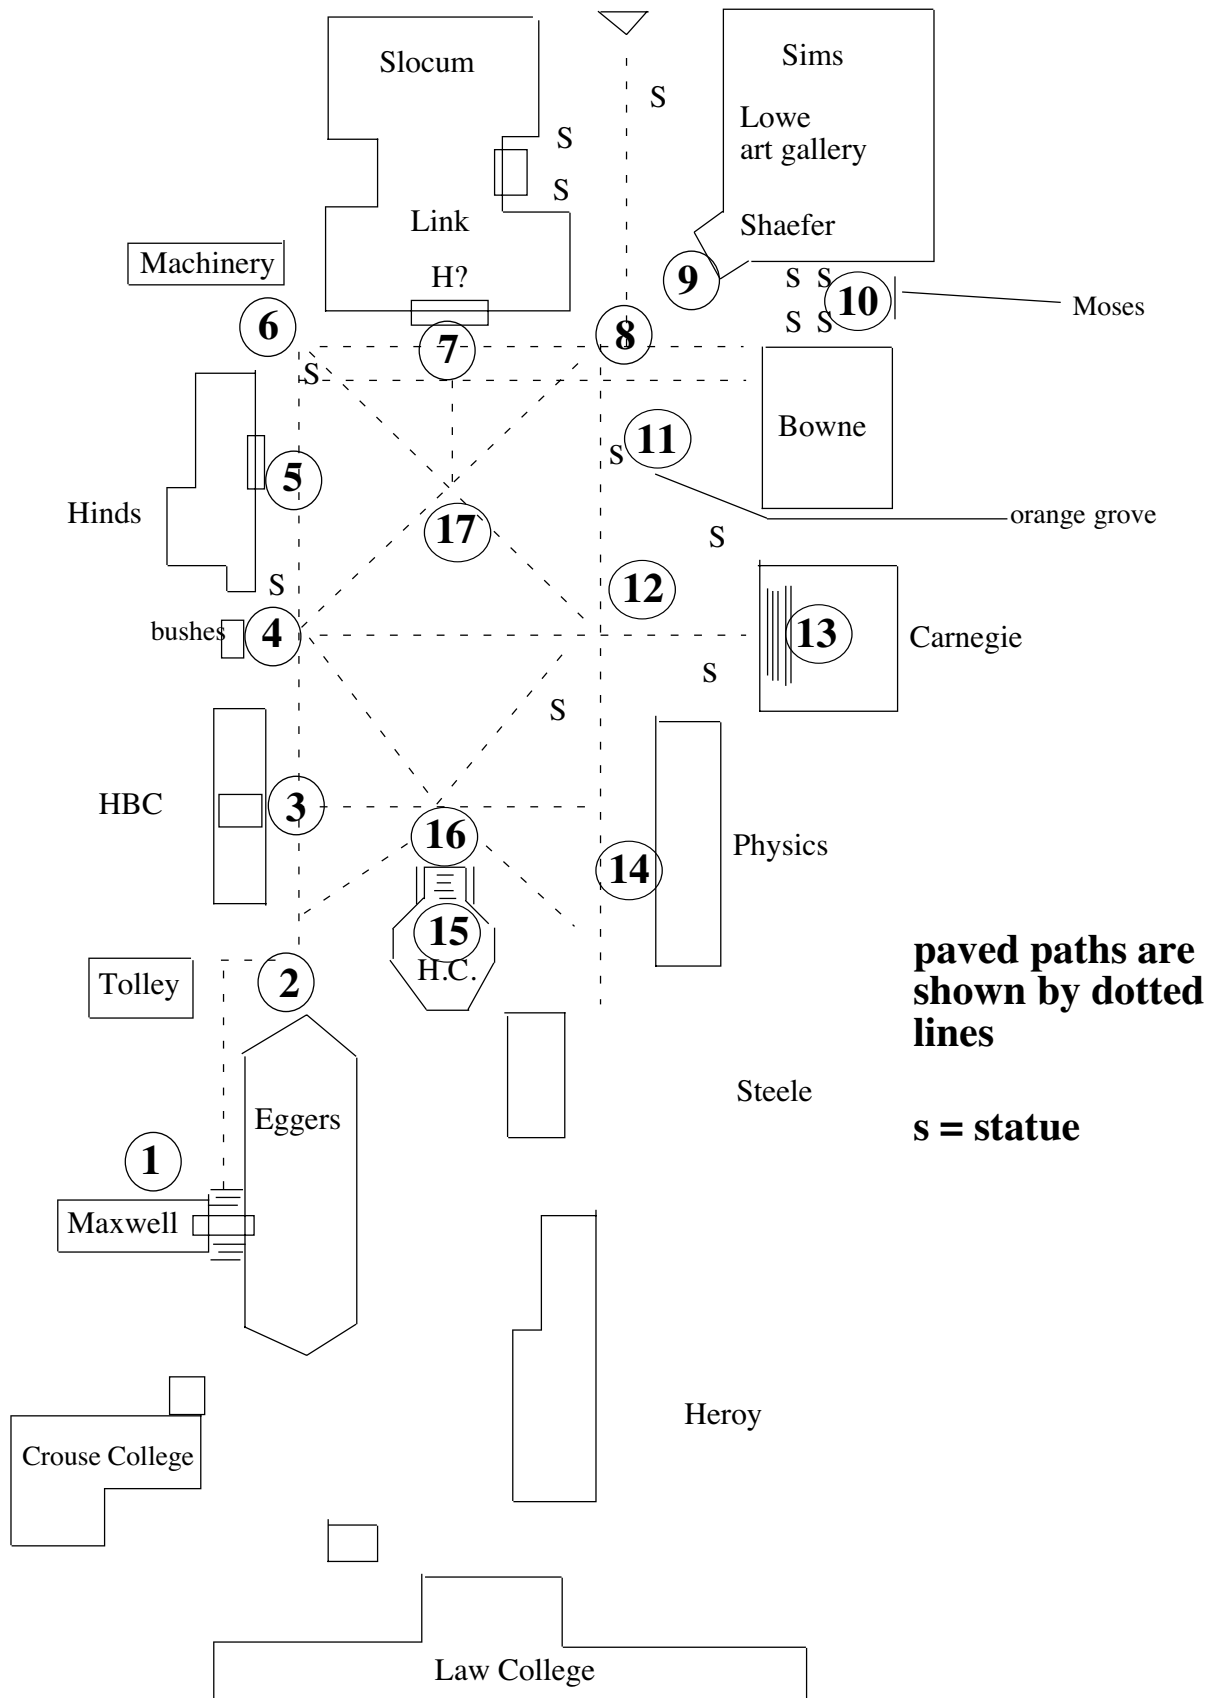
Slocum

S

S

S

Link

H?

Sims

Lowe
art gallery

Shaefer

Machinery

9

S S

10

Moses

S S

6

7

8

S

Bowne

11

S

Hinds

5

17

orange grove

S

S

12

bushes

4

13

Carnegie

S

S

HBC

3

16

Physics

14

15

H.C.

Tolley

2

paved paths are shown by dotted lines

Eggers

Steele

s = statue

1

Maxwell

Heroy

Crouse College

Law College